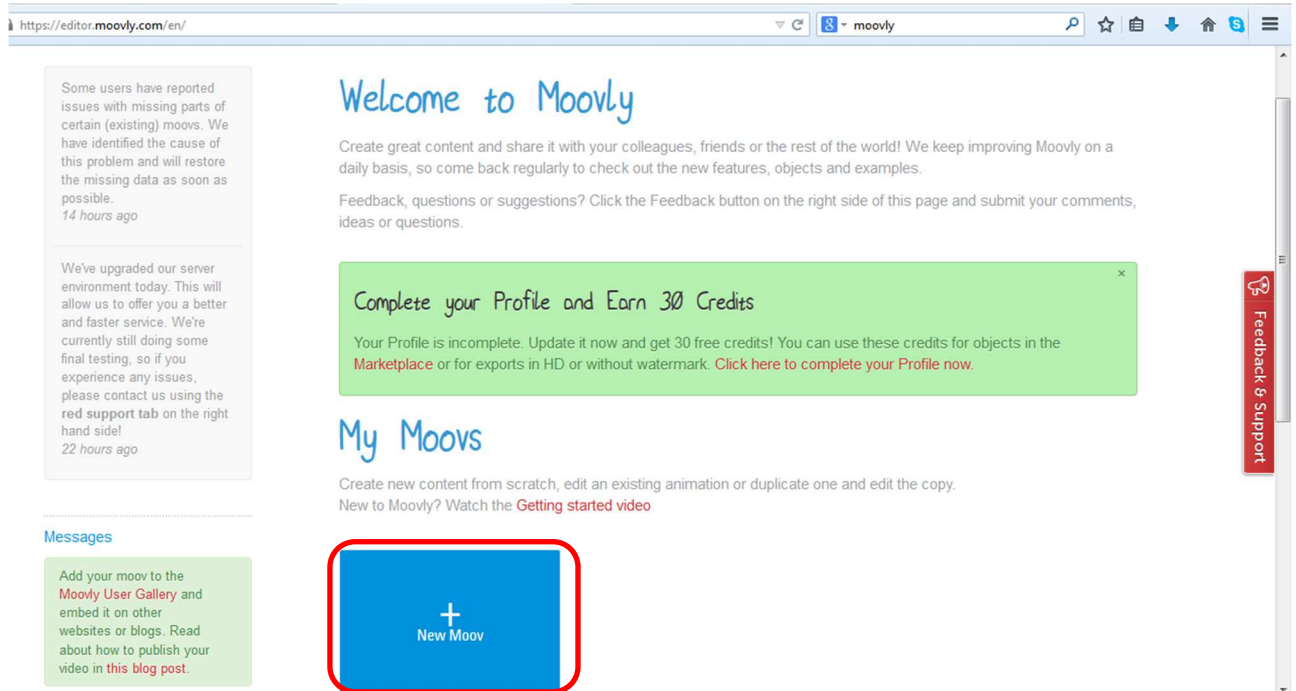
https://editor.moovly.com/en/

moovly

Some users have reported issues with missing parts of certain (existing) moovs. We have identified the cause of this problem and will restore the missing data as soon as possible.
14 hours ago

We've upgraded our server environment today. This will allow us to offer you a better and faster service. We're currently still doing some final testing, so if you experience any issues, please contact us using the red support tab on the right hand side!
22 hours ago

Messages

Add your moov to the Moovly User Gallery and embed it on other websites or blogs. Read about how to publish your video in this blog post.

Welcome to Moovly

Create great content and share it with your colleagues, friends or the rest of the world! We keep improving Moovly on a daily basis, so come back regularly to check out the new features, objects and examples.

Feedback, questions or suggestions? Click the Feedback button on the right side of this page and submit your comments, ideas or questions.

×

Complete your Profile and Earn 30 Credits

Your Profile is incomplete. Update it now and get 30 free credits! You can use these credits for objects in the Marketplace or for exports in HD or without watermark. Click here to complete your Profile now.

My Moovs

Create new content from scratch, edit an existing animation or duplicate one and edit the copy.
New to Moovly? Watch the Getting started video

+
New Moov

Feedback & Support